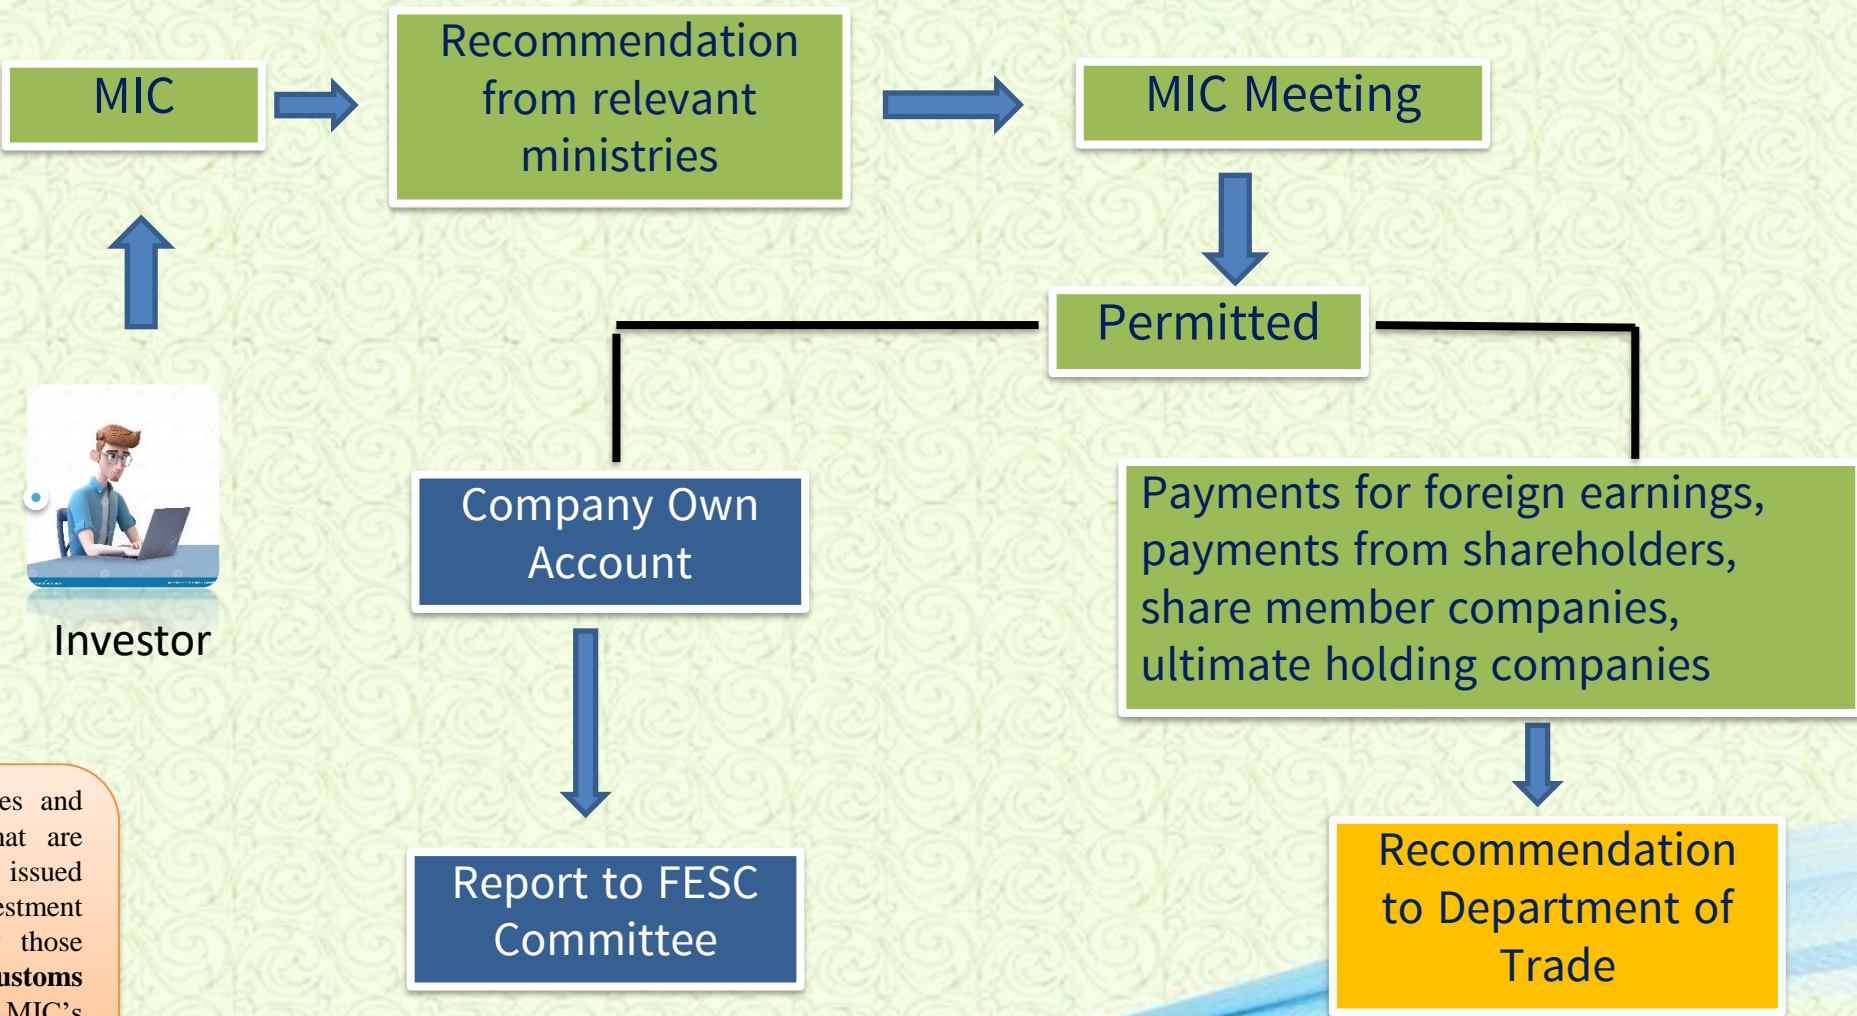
MIC

Recommendation from relevant ministries

MIC Meeting

Permitted

Investor

Company Own Account

Report to FESC Committee

Payments for foreign earnings, payments from shareholders, share member companies, ultimate holding companies

Recommendation to Department of Trade

es and
hat are
issued
estment
those
ustoms
MIC's